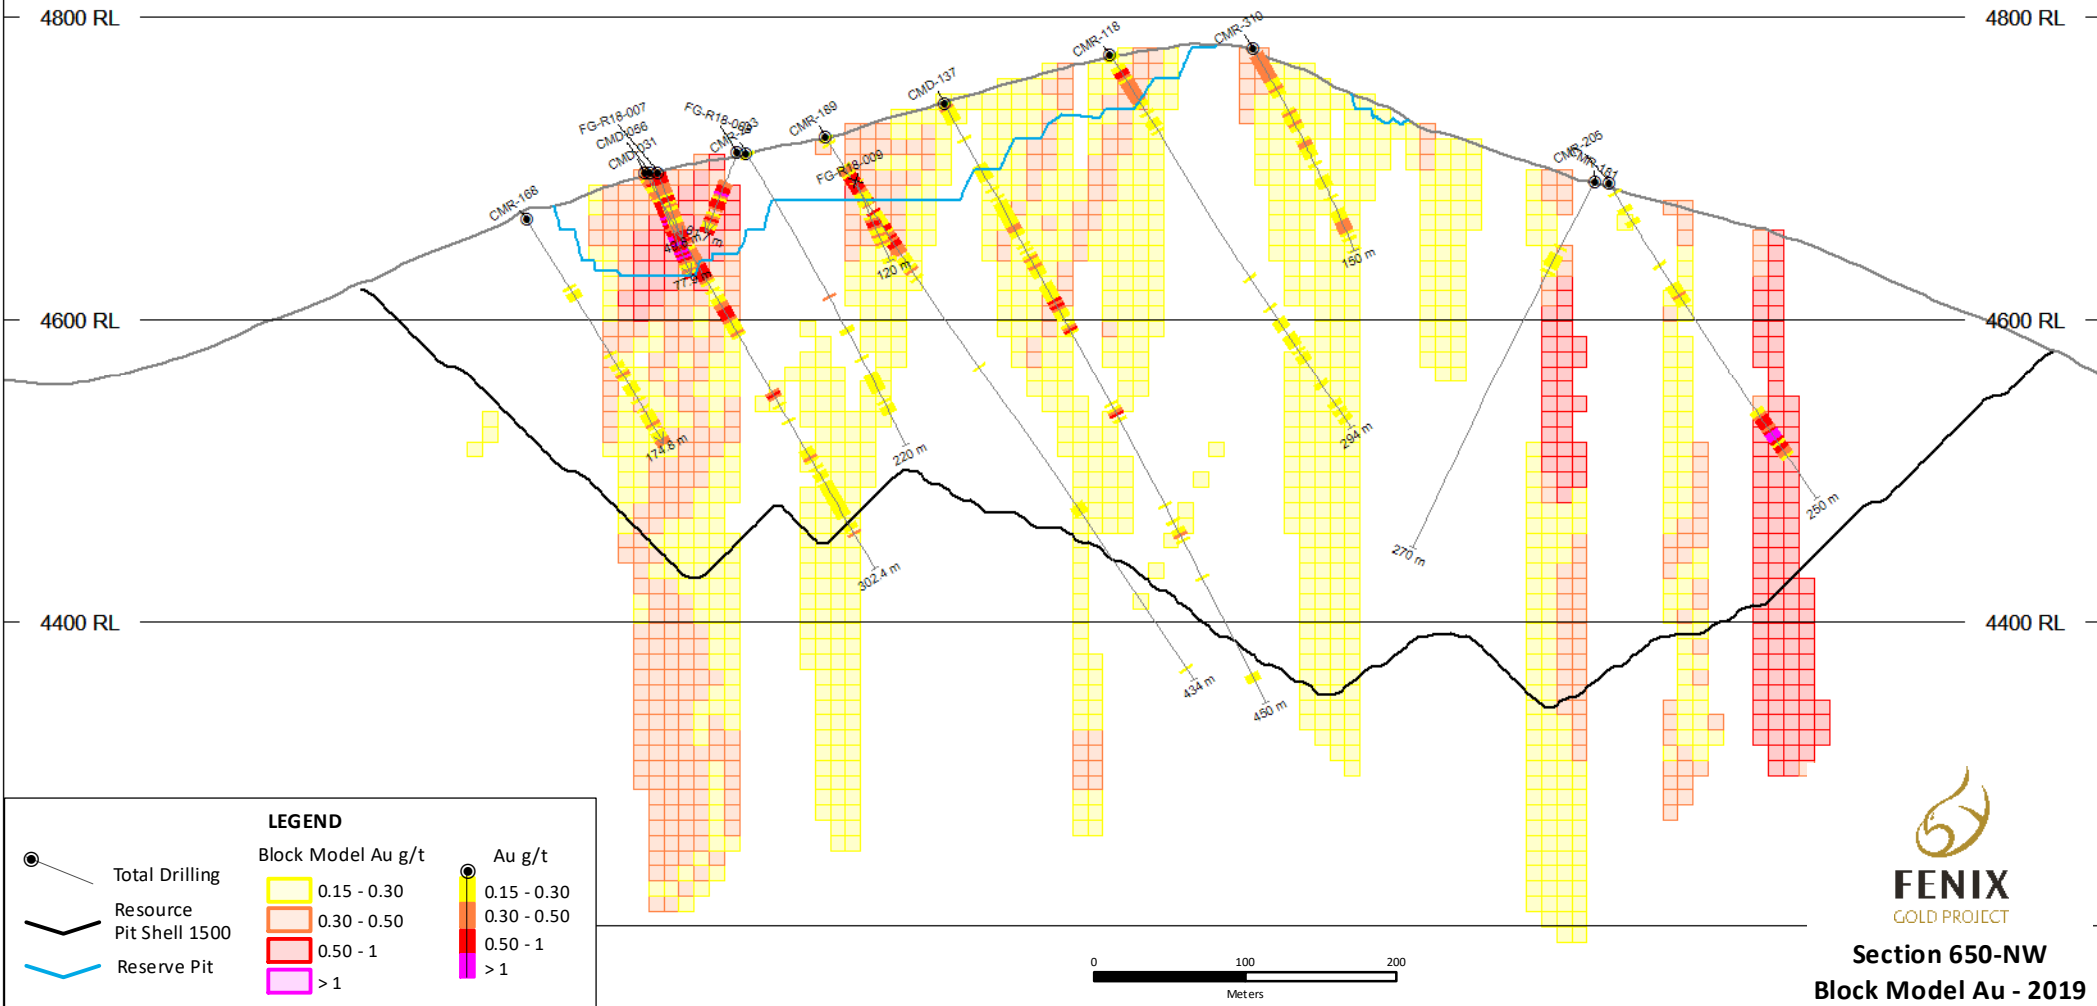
4800 RL
4800 RL
4600 RL
4600 RL
4400 RL
4400 RL

CMR-168
FG-R18-007
CMD-056
CMD-031
FG-R18-003
CMR-29
CMR-189
FG-R18-009
CMD-137
CMR-118
CMR-310
CMR-205
CMR-161

174.8 m
48.5 m
77.5 m
220 m
120 m
302.4 m
434 m
450 m
294 m
150 m
270 m
250 m

LEGEND
Total Drilling
Resource Pit Shell 1500
Reserve Pit
Block Model Au g/t
0.15 - 0.30
0.30 - 0.50
0.50 - 1
> 1
Au g/t
0.15 - 0.30
0.30 - 0.50
0.50 - 1
> 1

0
100
200
Meters

FENIX
GOLD PROJECT
Section 650-NW
Block Model Au - 2019